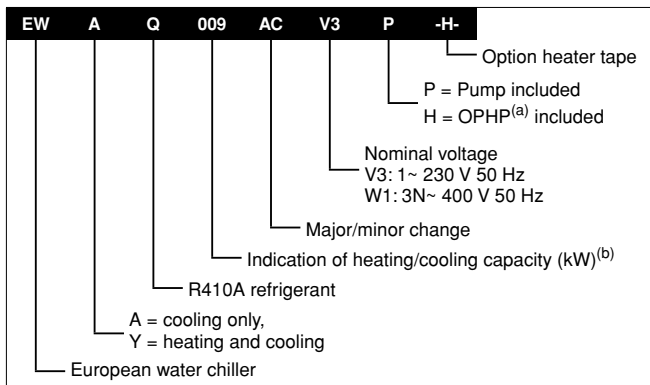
EW A Q 009 AC V3 P -H-

Option heater tape

P = Pump included
H = OPHP$^{(a)}$ included

Nominal voltage
V3: 1~ 230 V 50 Hz
W1: 3N~ 400 V 50 Hz

Major/minor change

Indication of heating/cooling capacity (kW)$^{(b)}$

R410A refrigerant

A = cooling only,
Y = heating and cooling

European water chiller